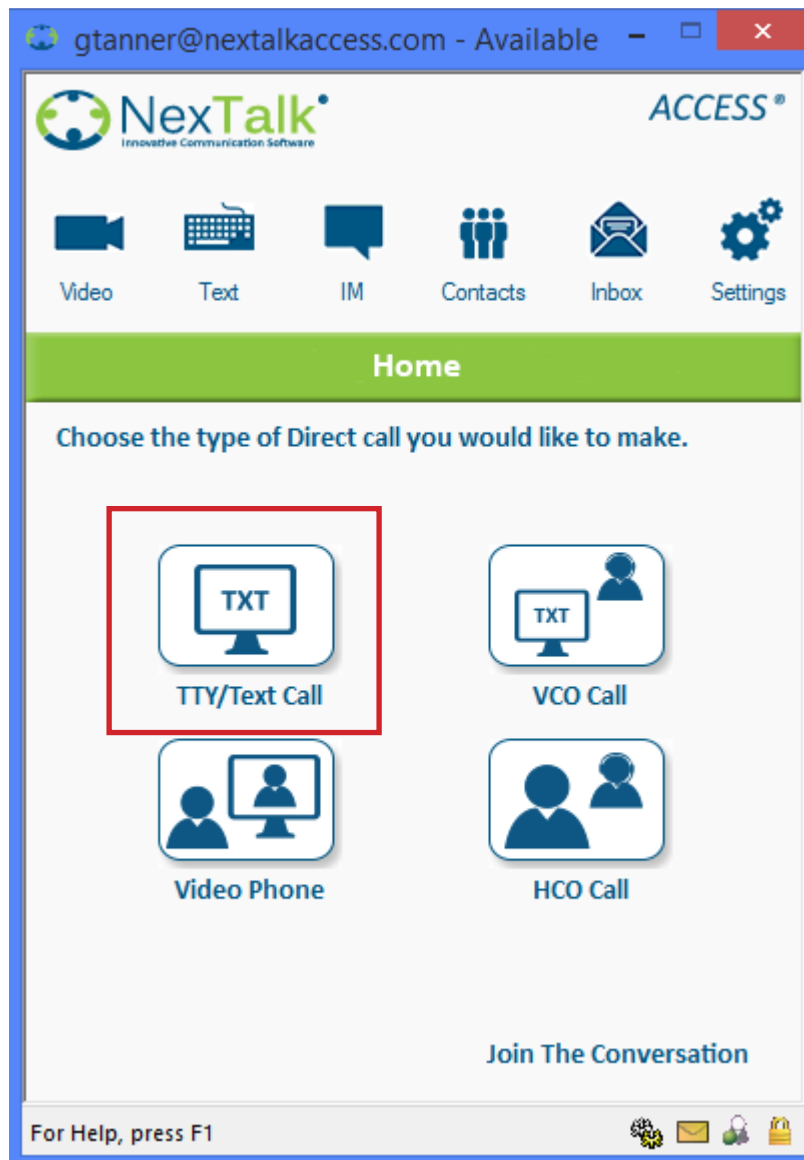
gtanner@nextalkaccess.com - Available

NexTalk®
Innovative Communication Software

ACCESS®

Video
Text
IM
Contacts
Inbox
Settings

Home

Choose the type of Direct call you would like to make.

TXT
TTY/Text Call

TXT
VCO Call

Video Phone

HCO Call

Join The Conversation

For Help, press F1